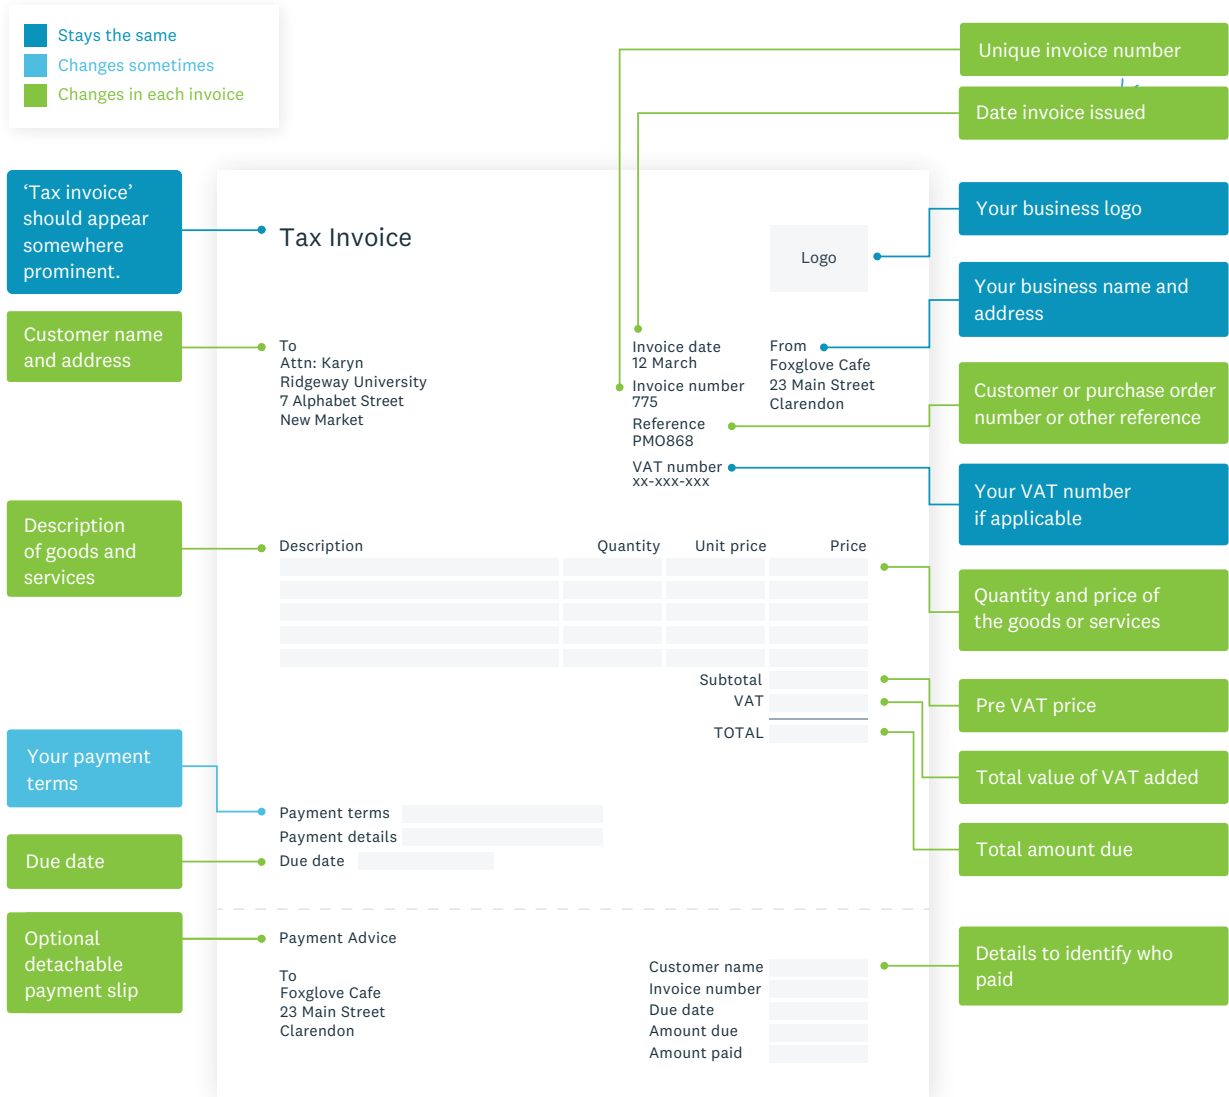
Stays the same
Changes sometimes
Changes in each invoice

Unique invoice number

Date invoice issued

'Tax invoice' should appear somewhere prominent.

Tax Invoice

Logo

Your business logo

Your business name and address

Customer name and address

To
Attn: Karyn
Ridgeway University
7 Alphabet Street
New Market

Invoice date
12 March
Invoice number
775
Reference
PMO868
VAT number
xx-xxx-xxx

From
Foxglove Cafe
23 Main Street
Clarendon

Customer or purchase order number or other reference

Your VAT number if applicable

Description of goods and services

| Description | Quantity | Unit price | Price |
|---|---|---|---|
| | | | |
| | | | |
| | | | |
| | | | |
| | | | |

Quantity and price of the goods or services

Subtotal
VAT
TOTAL

Pre VAT price

Total value of VAT added

Total amount due

Your payment terms

Payment terms
Payment details
Due date

Due date

Optional detachable payment slip

Payment Advice

To
Foxglove Cafe
23 Main Street
Clarendon

Customer name
Invoice number
Due date
Amount due
Amount paid

Details to identify who paid